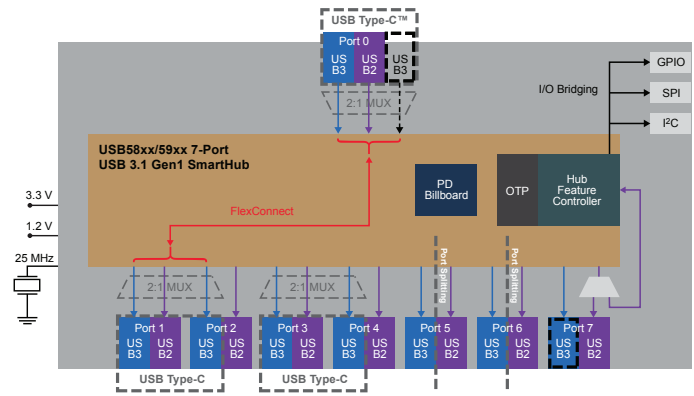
USB Type-C™

Port 0
USB3 USB2 USB3

2:1 MUX

GPIO

I/O Bridging

SPI

I²C

USB58xx/59xx 7-Port
USB 3.1 Gen1 SmartHub

PD Billboard

OTP

Hub Feature Controller

3.3 V

1.2 V

25 MHz

FlexConnect

Port Splitting

Port Splitting

2:1 MUX

2:1 MUX

Port 1
USB3 USB2

Port 2
USB3 USB2

Port 3
USB3 USB2

Port 4
USB3 USB2

Port 5
USB3 USB2

Port 6
USB3 USB2

Port 7
USB3 USB2

USB Type-C

USB Type-C